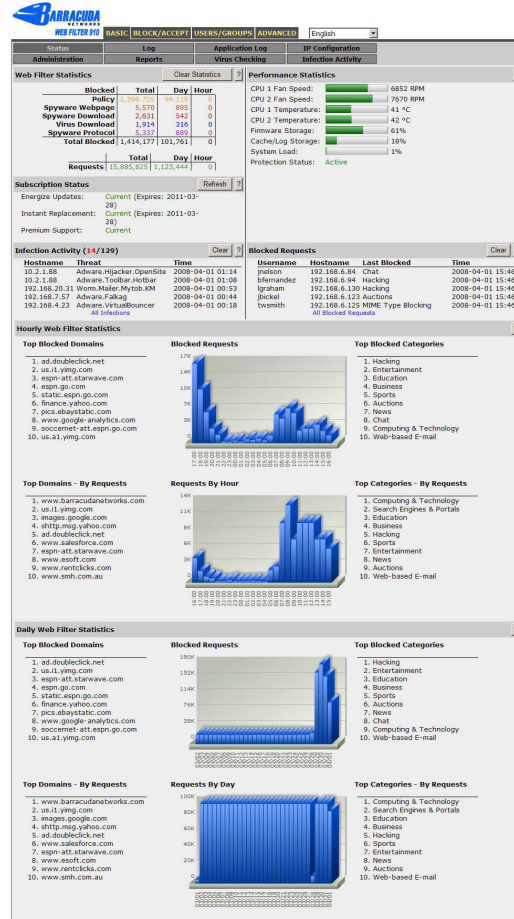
BARRACUDA NETWORKS
WEB FILTER 910

BASIC BLOCK/ACCEPT USERS/GROUPS ADVANCED English

Status | Log | Application Log | IP Configuration
Administration | Reports | Virus Checking | Infection Activity

Web Filter Statistics Clear Statistics ?

| Blocked | Total | Day | Hour |
|---|---|---|---|
| Policy | 1,398,725 | 99,119 | 0 |
| Spyware Webpage | 5,570 | 895 | 0 |
| Spyware Download | 2,631 | 542 | 0 |
| Virus Download | 1,914 | 316 | 0 |
| Spyware Protocol | 5,337 | 889 | 0 |
| Total Blocked | 1,414,177 | 101,761 | 0 |

| | Total | Day | Hour |
|---|---|---|---|
| Requests | 15,885,825 | 1,123,444 | 0 |

Performance Statistics

CPU 1 Fan Speed: 6852 RPM
CPU 2 Fan Speed: 7670 RPM
CPU 1 Temperature: 41 °C
CPU 2 Temperature: 42 °C
Firmware Storage: 61%
Cache/Log Storage: 18%
System Load: 1%
Protection Status: Active

Subscription Status Refresh ?

Energize Updates: Current (Expires: 2011-03-28)
Instant Replacement: Current (Expires: 2011-03-28)
Premium Support: Current

Infection Activity (14/129) Clear ?

| Hostname | Threat | Time |
|---|---|---|
| 10.2.1.88 | Adware.Hijacker.OpenSite | 2008-04-01 01:14 |
| 10.2.1.88 | Adware.Toolbar.Hotbar | 2008-04-01 01:08 |
| 192.168.20.31 | Worm.Mailer.Mytob.KM | 2008-04-01 00:53 |
| 192.168.7.57 | Adware.Falkag | 2008-04-01 00:44 |
| 192.168.4.23 | Adware.VirtualBouncer | 2008-04-01 00:18 |

All Infections

Blocked Requests Clear

| Username | Hostname | Last Blocked | Time |
|---|---|---|---|
| jnelson | 192.168.6.84 | Chat | 2008-04-01 15:46 |
| bfernandez | 192.168.6.94 | Hacking | 2008-04-01 15:46 |
| lgraham | 192.168.6.130 | Hacking | 2008-04-01 15:46 |
| jbickel | 192.168.6.123 | Auctions | 2008-04-01 15:46 |
| twsmith | 192.168.6.125 | MIME Type Blocking | 2008-04-01 15:46 |

All Blocked Requests

Hourly Web Filter Statistics

Top Blocked Domains
1. ad.doubleclick.net
2. us.i1.yimg.com
3. espn-att.starwave.com
4. espn.go.com
5. static.espn.go.com
6. finance.yahoo.com
7. pics.ebaystatic.com
8. www.google-analytics.com
9. soccernet-att.espn.go.com
10. us.a1.yimg.com

Blocked Requests
17K 14K 10K 7K 3K 0

Top Blocked Categories
1. Hacking
2. Entertainment
3. Education
4. Business
5. Sports
6. Auctions
7. News
8. Chat
9. Computing & Technology
10. Web-based E-mail

Top Domains - By Requests
1. www.barracudanetworks.com
2. us.i1.yimg.com
3. images.google.com
4. shttp.msg.yahoo.com
5. ad.doubleclick.net
6. www.salesforce.com
7. espn-att.starwave.com
8. www.esoft.com
9. www.rentclicks.com
10. www.smh.com.au

Requests By Hour
14K 11K 8K 6K 3K 0

Top Categories - By Requests
1. Computing & Technology
2. Search Engines & Portals
3. Education
4. Business
5. Hacking
6. Sports
7. Entertainment
8. News
9. Auctions
10. Web-based E-mail

Daily Web Filter Statistics

Top Blocked Domains
1. ad.doubleclick.net
2. us.i1.yimg.com
3. espn-att.starwave.com
4. espn.go.com
5. static.espn.go.com
6. finance.yahoo.com
7. pics.ebaystatic.com
8. www.google-analytics.com
9. soccernet-att.espn.go.com
10. us.a1.yimg.com

Blocked Requests
190K 152K 114K 76K 38K 0

Top Blocked Categories
1. Hacking
2. Entertainment
3. Education
4. Business
5. Sports
6. Auctions
7. News
8. Chat
9. Computing & Technology
10. Web-based E-mail

Top Domains - By Requests
1. www.barracudanetworks.com
2. us.i1.yimg.com
3. images.google.com
4. shttp.msg.yahoo.com
5. ad.doubleclick.net
6. www.salesforce.com
7. espn-att.starwave.com
8. www.esoft.com
9. www.rentclicks.com
10. www.smh.com.au

Requests By Day
100K 80K 60K 40K 20K 0

Top Categories - By Requests
1. Computing & Technology
2. Search Engines & Portals
3. Education
4. Business
5. Hacking
6. Sports
7. Entertainment
8. News
9. Auctions
10. Web-based E-mail